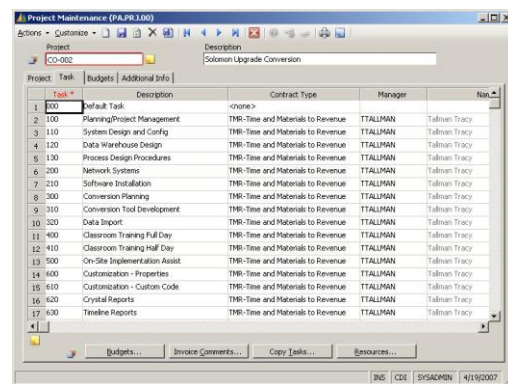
Project Maintenance (PA.PRJ.00)

Actions ▾ Customize ▾

Project
CO-002

Description
Solomon Upgrade Conversion

Project | Task | Budgets | Additional Info

| | Task * | Description | Contract Type | Manager | Nan |
|---|---|---|---|---|---|
| 1 | 000 | Default Task | <none> | | |
| 2 | 100 | Planning/Project Management | TMR-Time and Materials to Revenue | TTALLMAN | Tallman Tracy |
| 3 | 110 | System Design and Config | TMR-Time and Materials to Revenue | TTALLMAN | Tallman Tracy |
| 4 | 120 | Data Warehouse Design | TMR-Time and Materials to Revenue | TTALLMAN | Tallman Tracy |
| 5 | 130 | Process Design Procedures | TMR-Time and Materials to Revenue | TTALLMAN | Tallman Tracy |
| 6 | 200 | Network Systems | TMR-Time and Materials to Revenue | TTALLMAN | Tallman Tracy |
| 7 | 210 | Software Installation | TMR-Time and Materials to Revenue | TTALLMAN | Tallman Tracy |
| 8 | 300 | Conversion Planning | TMR-Time and Materials to Revenue | TTALLMAN | Tallman Tracy |
| 9 | 310 | Conversion Tool Development | TMR-Time and Materials to Revenue | TTALLMAN | Tallman Tracy |
| 10 | 320 | Data Import | TMR-Time and Materials to Revenue | TTALLMAN | Tallman Tracy |
| 11 | 400 | Classroom Training Full Day | TMR-Time and Materials to Revenue | TTALLMAN | Tallman Tracy |
| 12 | 410 | Classroom Training Half Day | TMR-Time and Materials to Revenue | TTALLMAN | Tallman Tracy |
| 13 | 500 | On-Site Implementation Assist | TMR-Time and Materials to Revenue | TTALLMAN | Tallman Tracy |
| 14 | 600 | Customization - Properties | TMR-Time and Materials to Revenue | TTALLMAN | Tallman Tracy |
| 15 | 610 | Customization - Custom Code | TMR-Time and Materials to Revenue | TTALLMAN | Tallman Tracy |
| 16 | 620 | Crystal Reports | TMR-Time and Materials to Revenue | TTALLMAN | Tallman Tracy |
| 17 | 630 | Timeline Reports | TMR-Time and Materials to Revenue | TTALLMAN | Tallman Tracy |

Budgets... | Invoice Comments... | Copy Tasks... | Resources...

INS | CDI | SYSADMIN | 4/19/2007